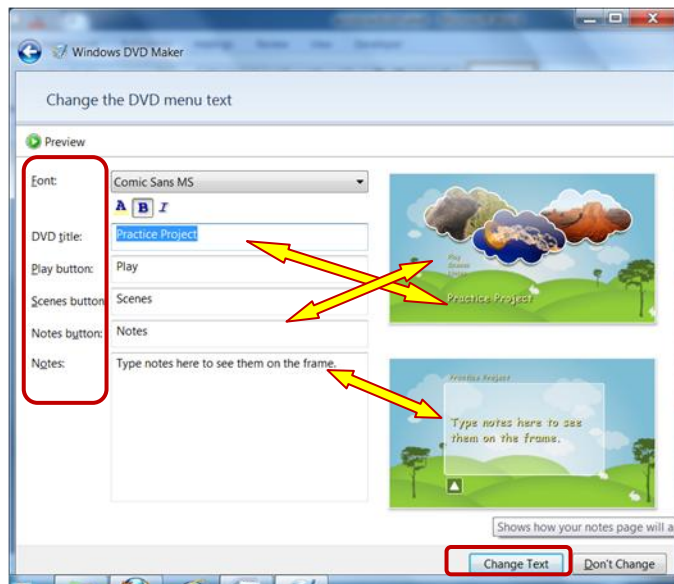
Windows DVD Maker

Change the DVD menu text

Preview

Font:
Comic Sans MS
A B I

DVD title:
Practice Project

Play button:
Play

Scenes button:
Scenes

Notes button:
Notes

Notes:
Type notes here to see them on the frame.

Play
Scenes
Notes
Practice Project

Practice Project
Type notes here to see them on the frame.

Shows how your notes page will a

Change Text
Don't Change